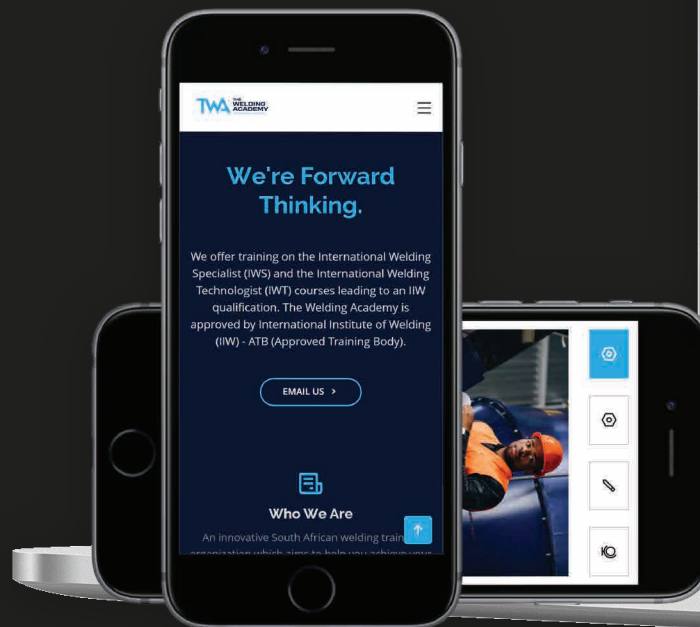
TWA THE WELDING ACADEMY

We're Forward Thinking.

We offer training on the International Welding Specialist (IWS) and the International Welding Technologist (IWT) courses leading to an IIW qualification. The Welding Academy is approved by International Institute of Welding (IIW) - ATB (Approved Training Body).

EMAIL US >

Who We Are

An innovative South African welding train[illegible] organization which aims to help you achieve your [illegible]